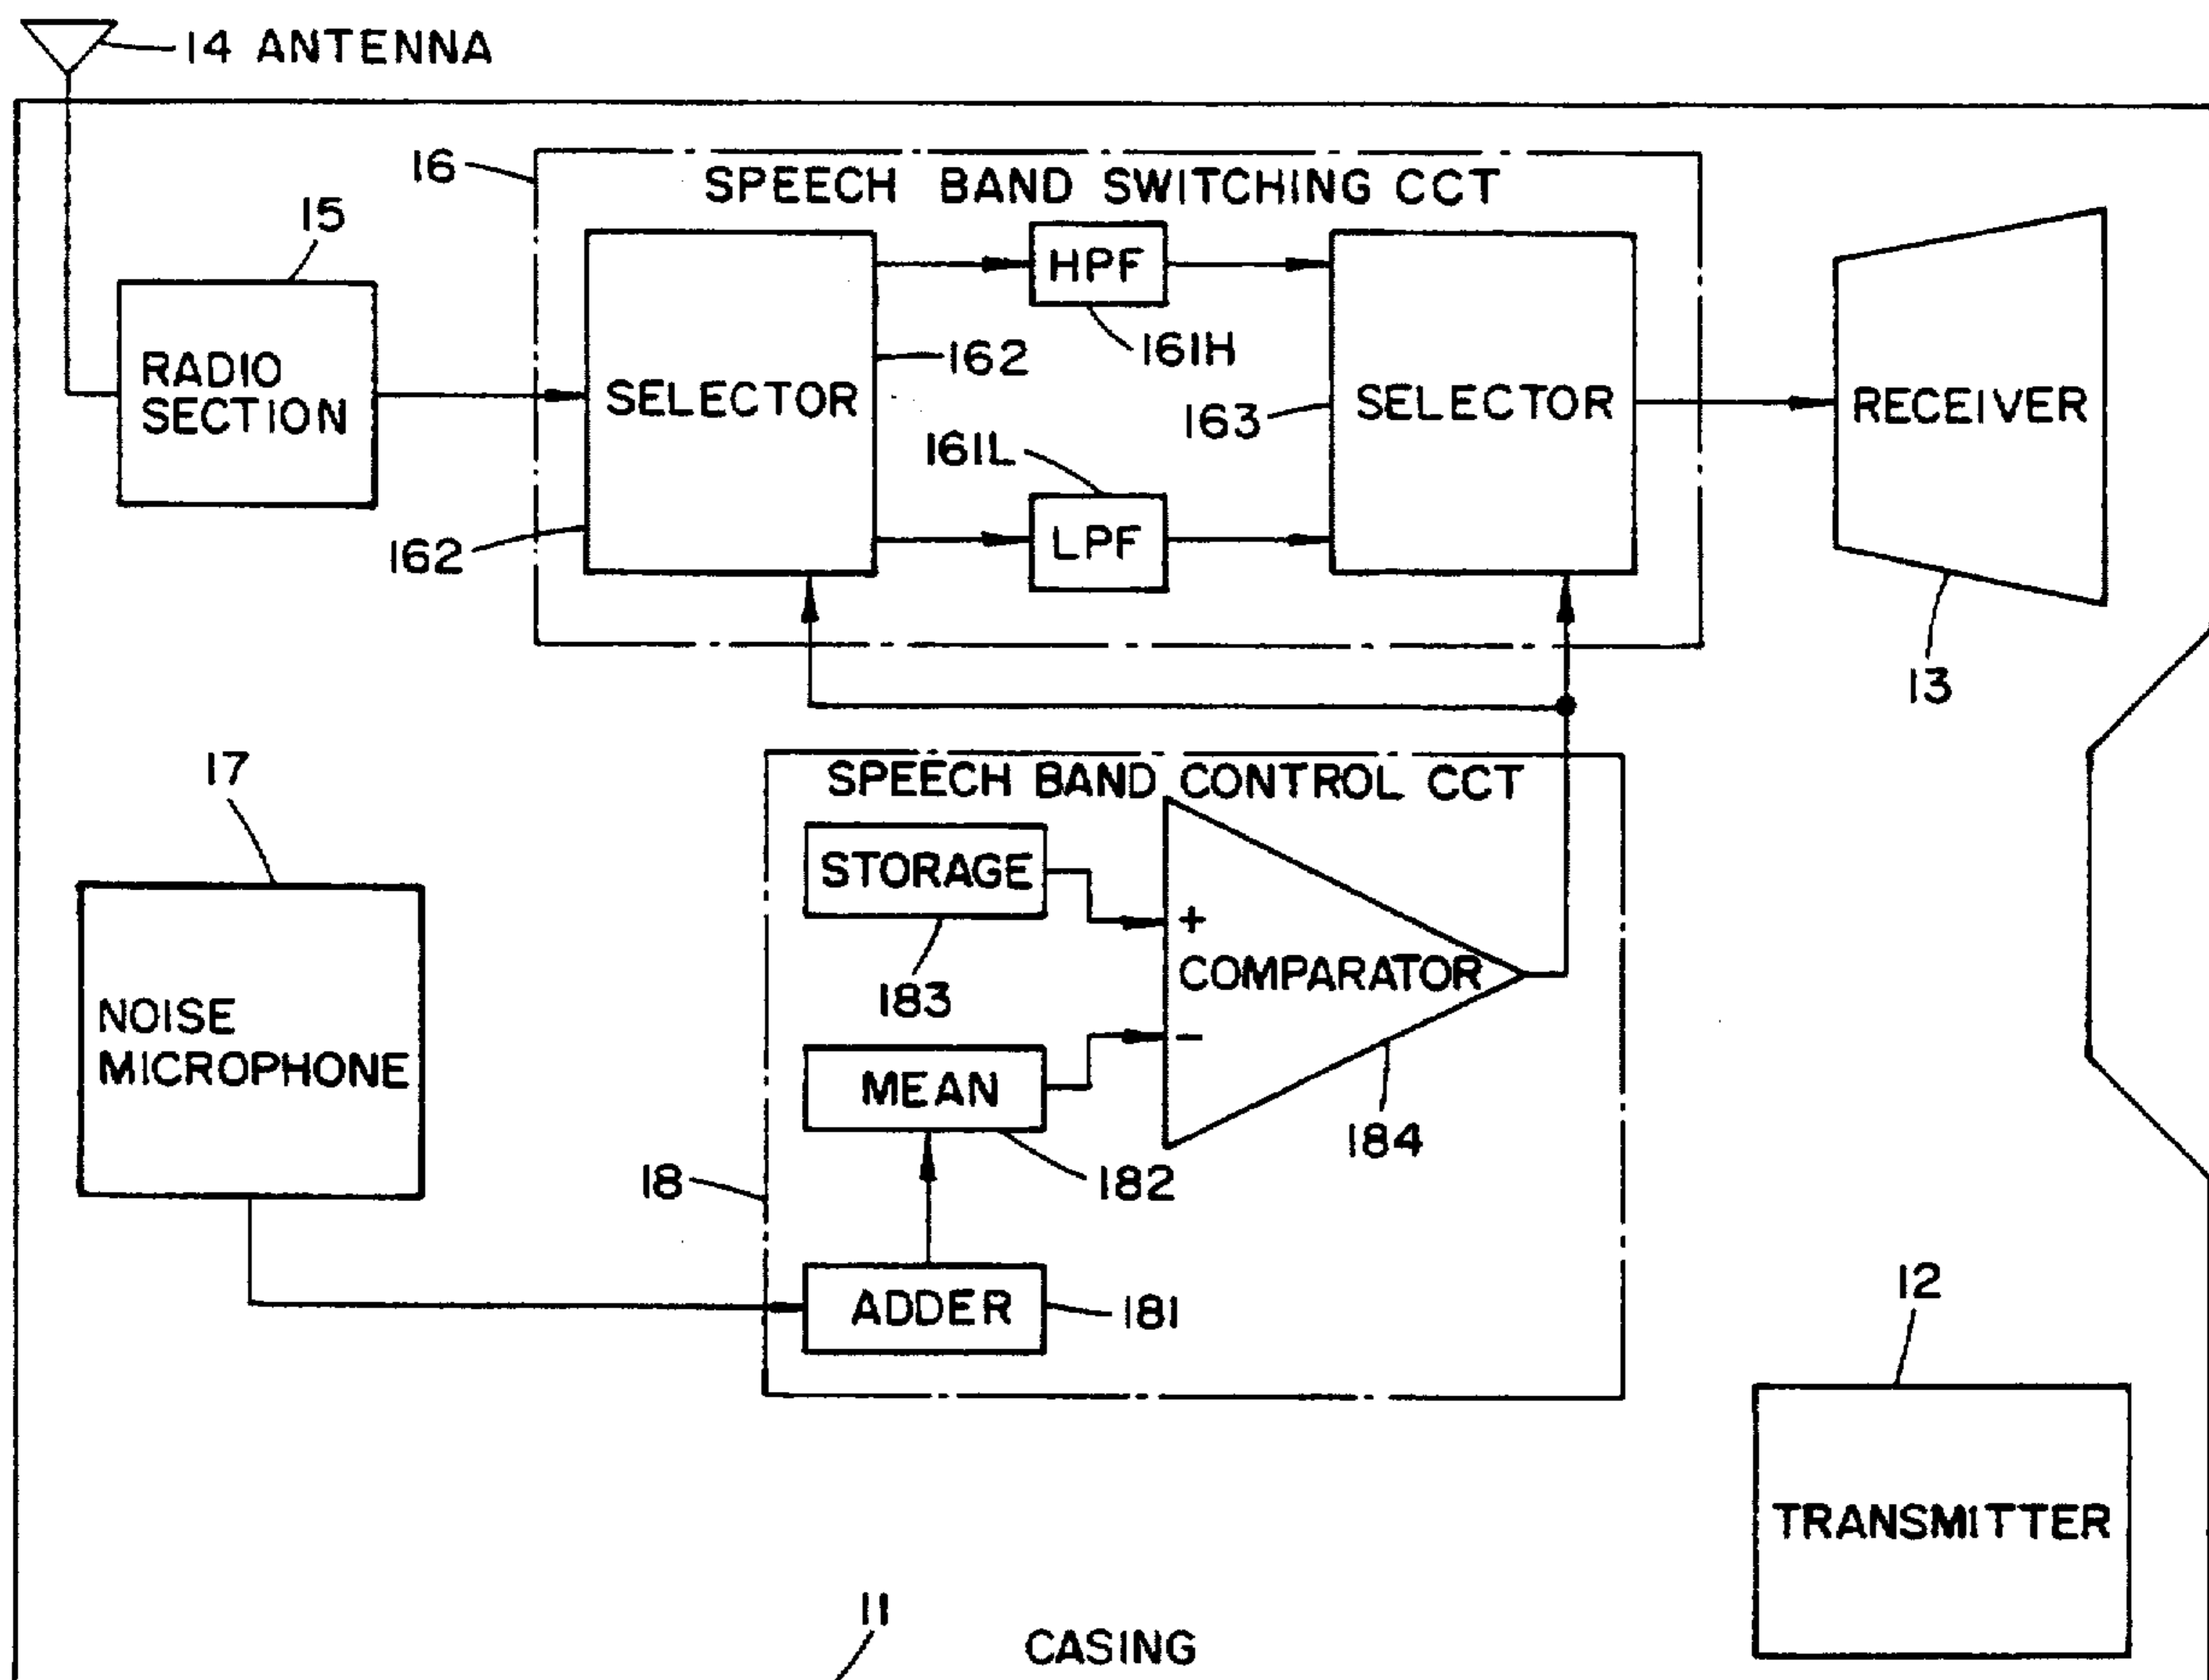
14 ANTENNA

16
SPEECH BAND SWITCHING CCT

15
RADIO SECTION

SELECTOR
162
HPF
161H
163
SELECTOR
RECEIVER
161L
LPF
162
13

17
SPEECH BAND CONTROL CCT
STORAGE
+
COMPARATOR
−
183
NOISE MICROPHONE
MEAN
184
182
18
ADDER
181
12
TRANSMITTER
11
CASING